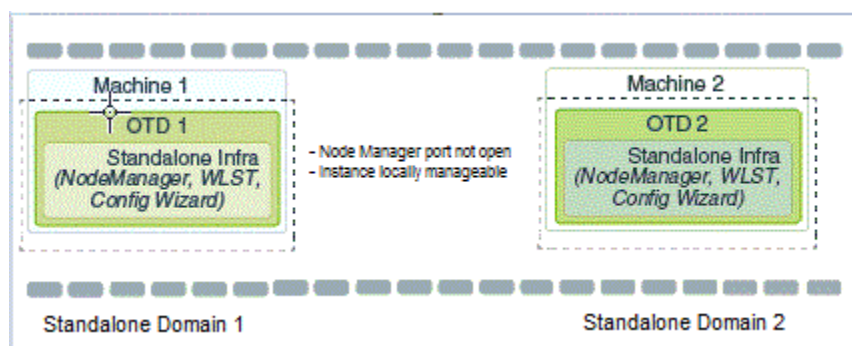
Machine 1

OTD 1

Standalone Infra (NodeManager, WLST, Config Wizard)

- Node Manager port not open
- Instance locally manageable

Machine 2

OTD 2

Standalone Infra (NodeManager, WLST, Config Wizard)

Standalone Domain 1

Standalone Domain 2